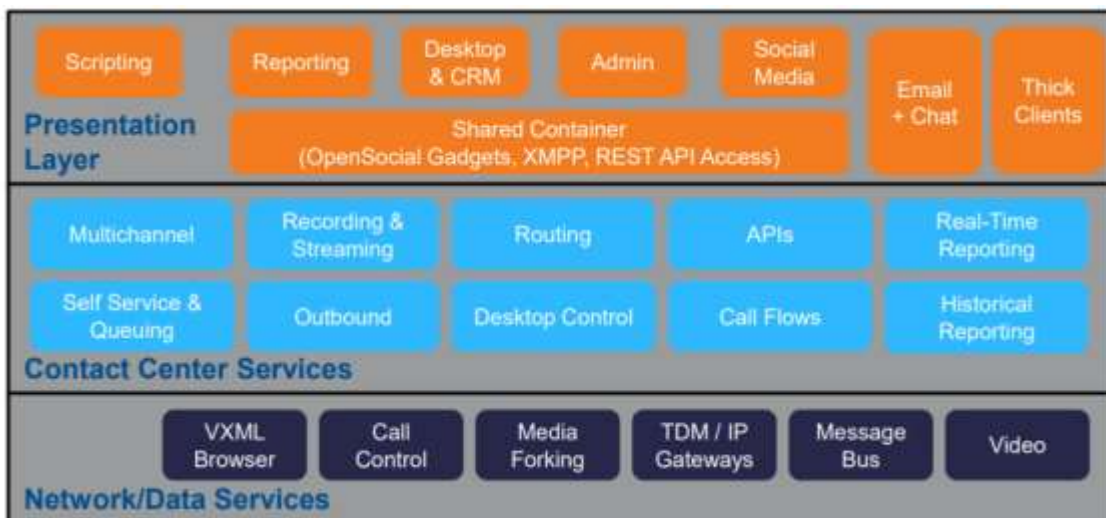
Scripting

Reporting

Desktop & CRM

Admin

Social Media

Email + Chat

Thick Clients

Presentation Layer

Shared Container (OpenSocial Gadgets, XMPP, REST API Access)

Multichannel

Recording & Streaming

Routing

APIs

Real-Time Reporting

Self Service & Queuing

Outbound

Desktop Control

Call Flows

Historical Reporting

Contact Center Services

VXML Browser

Call Control

Media Forking

TDM / IP Gateways

Message Bus

Video

Network/Data Services